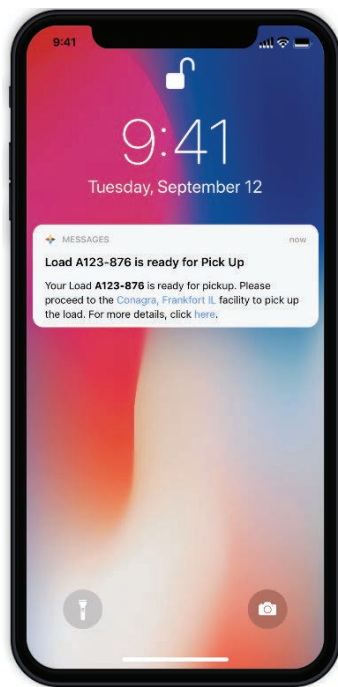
9:41

9:41
Tuesday, September 12

MESSAGES now

Load A123-876 is ready for Pick Up

Your Load A123-876 is ready for pickup. Please proceed to the Conagra, Frankfort IL facility to pick up the load. For more details, click here.